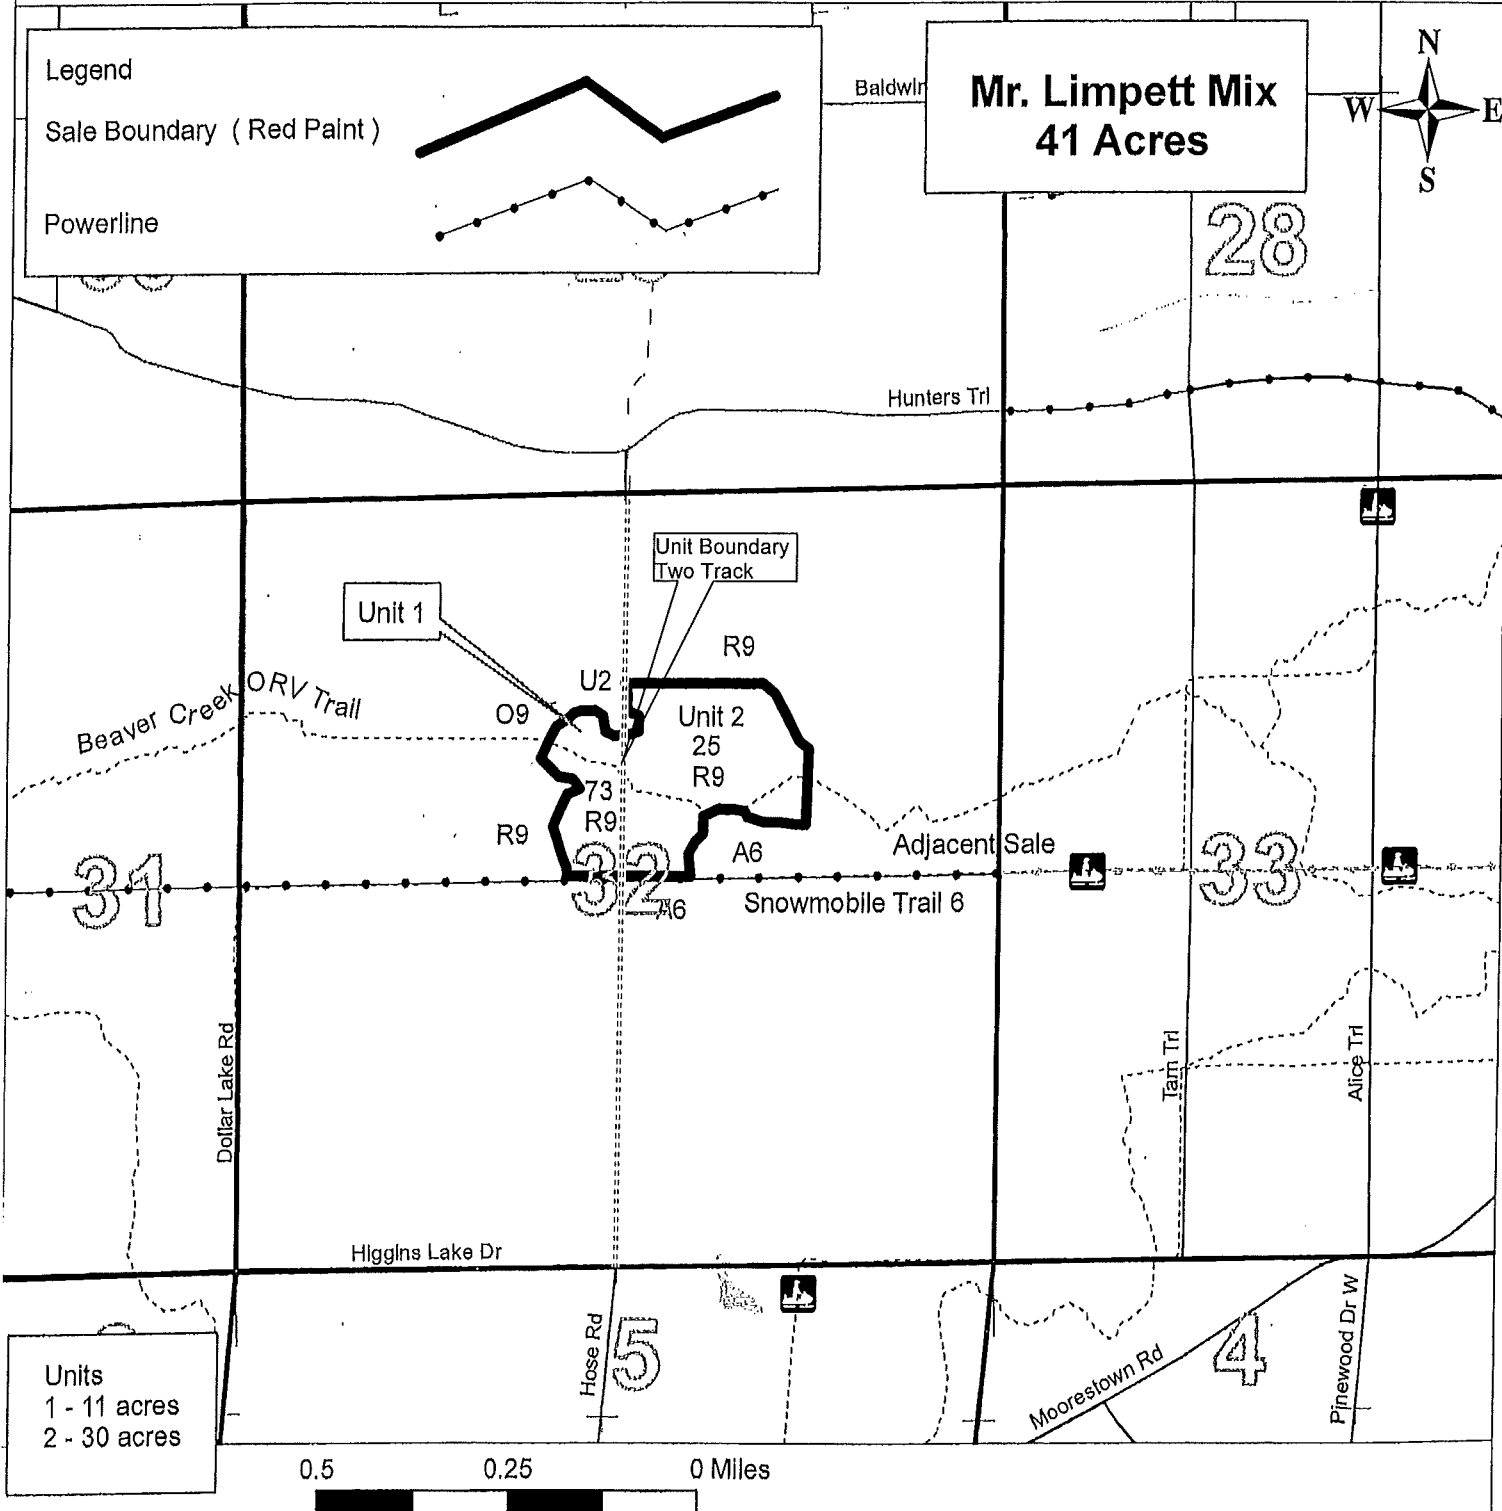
Legend
Sale Boundary ( Red Paint )
Powerline

Baldwin

Mr. Limpett Mix
41 Acres

N
W E
S

28

Hunters Trl

Unit Boundary
Two Track

Unit 1

R9
U2
Beaver Creek ORV Trail
O9
Unit 2
25
R9
73
R9
R9
A6
Adjacent Sale
31
32
A6
Snowmobile Trail 6
33

Dollar Lake Rd
Tam Trl
Alice Trl

Higgins Lake Dr

Hose Rd
5
Moorestown Rd
4
Pinewood Dr W

Units
1 - 11 acres
2 - 30 acres

0.5 0.25 0 Miles